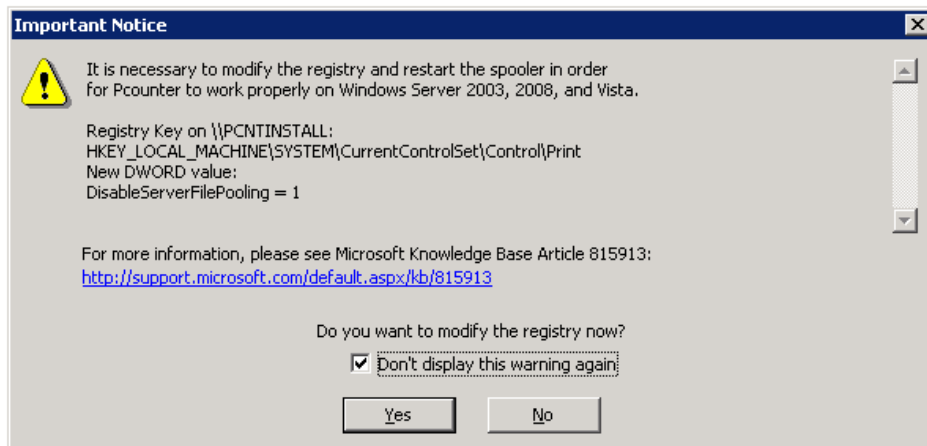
Important Notice

It is necessary to modify the registry and restart the spooler in order for Pcounter to work properly on Windows Server 2003, 2008, and Vista.

Registry Key on \\PCNTINSTALL:
HKEY_LOCAL_MACHINE\SYSTEM\CurrentControlSet\Control\Print
New DWORD value:
DisableServerFilePooling = 1

For more information, please see Microsoft Knowledge Base Article 815913:
http://support.microsoft.com/default.aspx/kb/815913

Do you want to modify the registry now?

Don't display this warning again

Yes

No